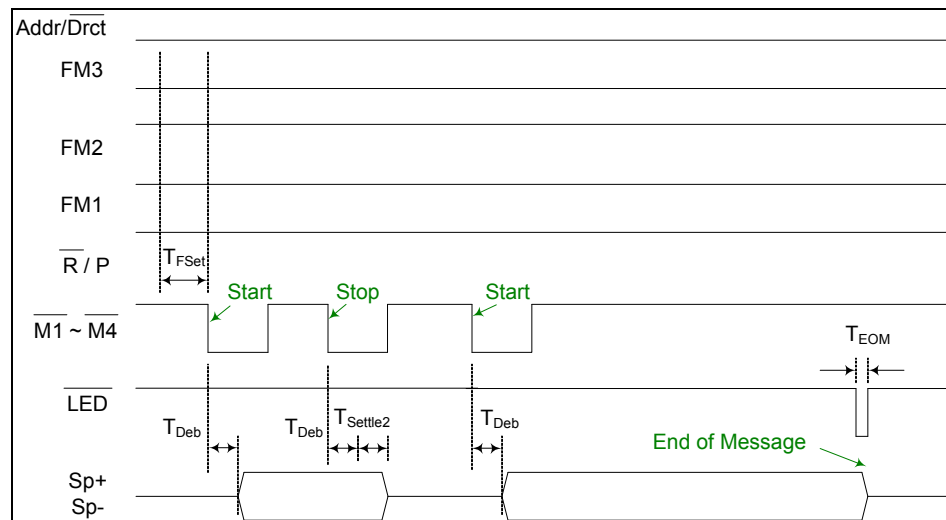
$Addr/\overline{Drct}$

FM3

FM2

FM1

$\overline{R}$ / P

$T_{FSet}$

Start

Stop

Start

$\overline{M1}$ ~ $\overline{M4}$

$T_{EOM}$

$\overline{LED}$

$T_{Deb}$

$T_{Deb}$

$T_{Settle2}$

$T_{Deb}$

End of Message

Sp+
Sp-